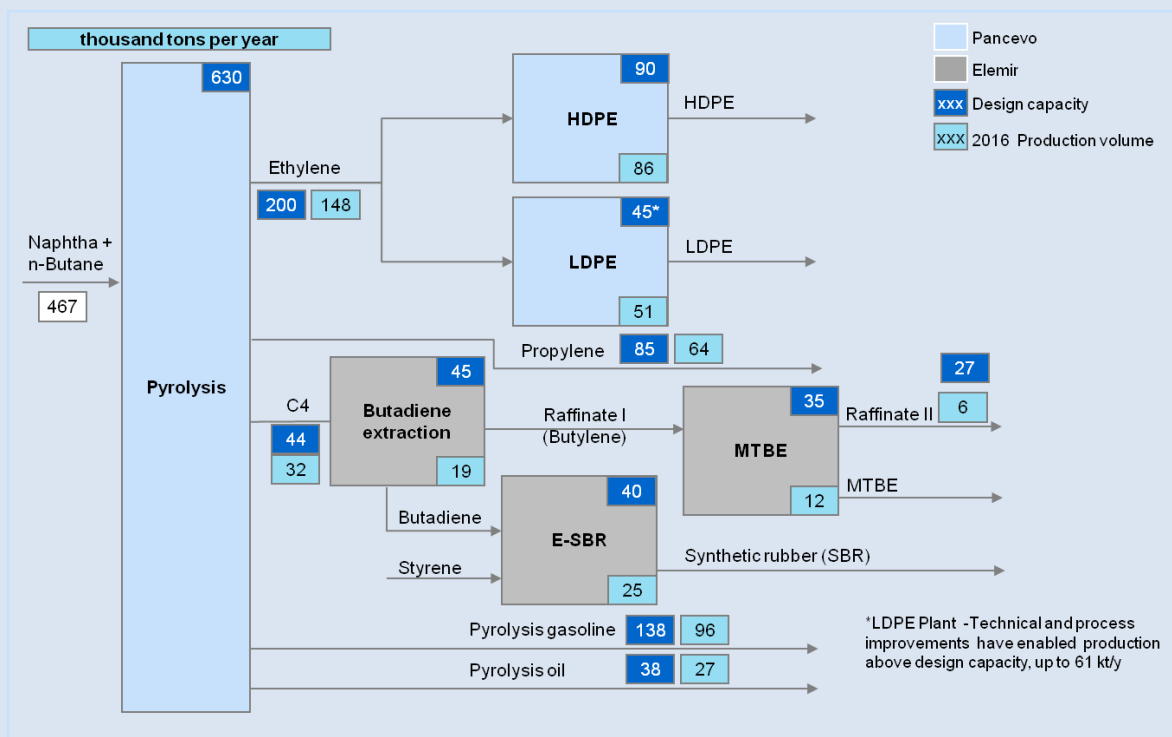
thousand tons per year

Pancevo
Elemir
xxx Design capacity
XXX 2016 Production volume

Naphtha + n-Butane
467

630
Pyrolysis

Ethylene
200 148

90
HDPE
86
HDPE

45*
LDPE
51
LDPE

Propylene 85 64

C4
44
32

45
Butadiene extraction
19

Raffinate I (Butylene)

35
MTBE
12

27
Raffinate II 6

MTBE

Butadiene
Styrene

40
E-SBR
25

Synthetic rubber (SBR)

Pyrolysis gasoline 138 96
Pyrolysis oil 38 27

*LDPE Plant -Technical and process improvements have enabled production above design capacity, up to 61 kt/y